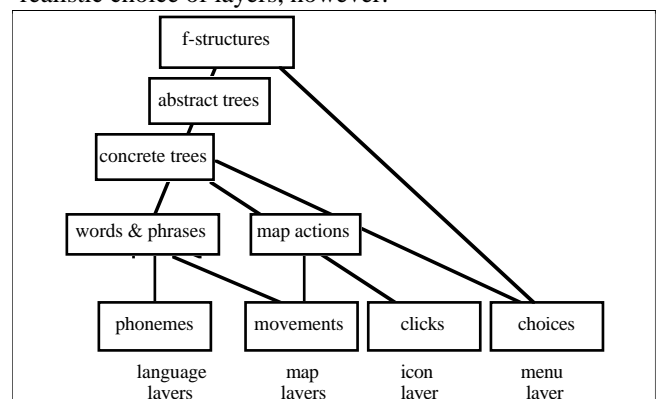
realistic choice of layers, however:

f-structures

abstract trees

concrete trees

words & phrases

map actions

phonemes

movements

clicks

choices

language layers

map layers

icon layer

menu layer